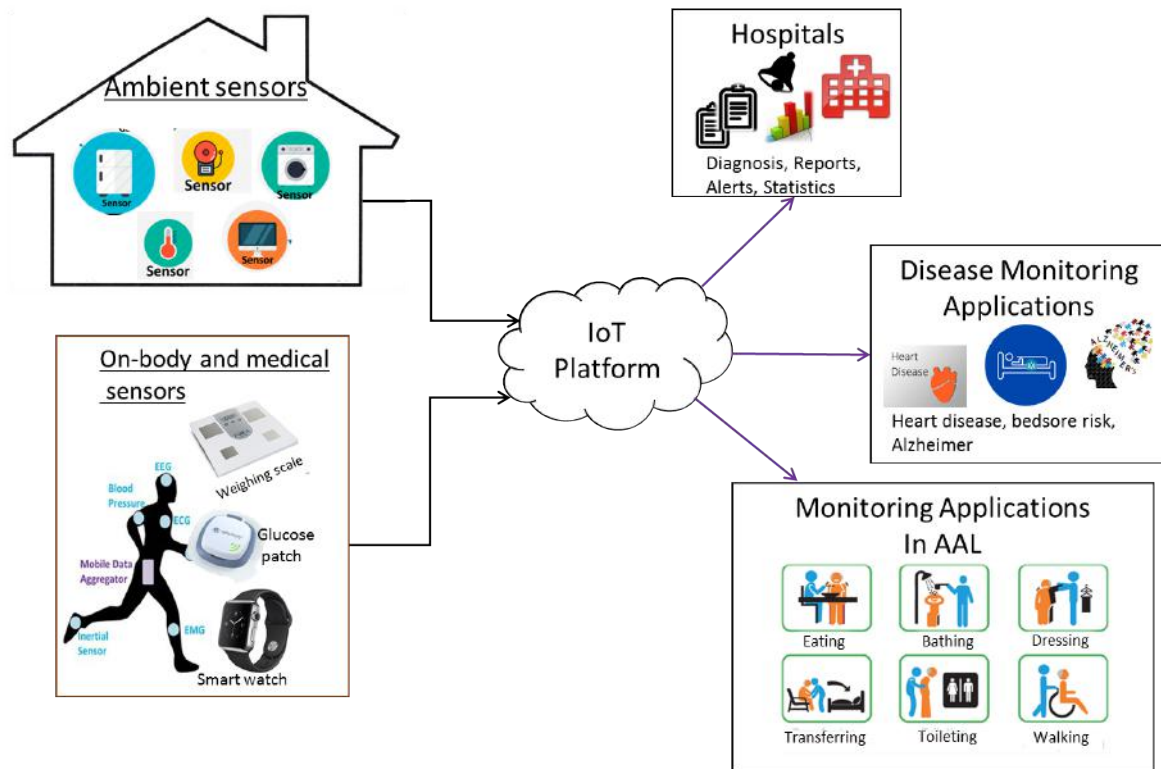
Ambient sensors

Sensor

Sensor

Sensor

Sensor

Sensor

On-body and medical sensors

EEG

Blood Pressure

ECG

Mobile Data Aggregator

Inertial Sensor

EMG

Weighing scale

Glucose patch

Smart watch

IoT Platform

Hospitals

Diagnosis, Reports, Alerts, Statistics

Disease Monitoring Applications

Heart Disease

ALZHEIMER'S

Heart disease, bedsore risk, Alzheimer

Monitoring Applications In AAL

Eating

Bathing

Dressing

Transferring

Toileting

Walking